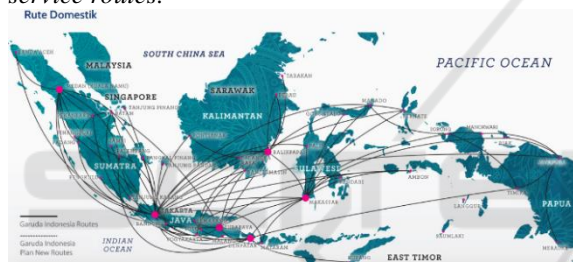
service routes.

Rute Domestik

SOUTH CHINA SEA

PACIFIC OCEAN

MALAYSIA

SINGAPORE

SARAWAK

KALIMANTAN

SUMATRA

SULAWESI

JAVA

PAPUA

INDIAN OCEAN

EAST TIMOR

MEDAN

TARAKAN

MANADO

BALIKPAPAN

MAKASSAR

AMBON

JAKARTA

SURABAYA

Garuda Indonesia Routes

Garuda Indonesia Plan New Routes